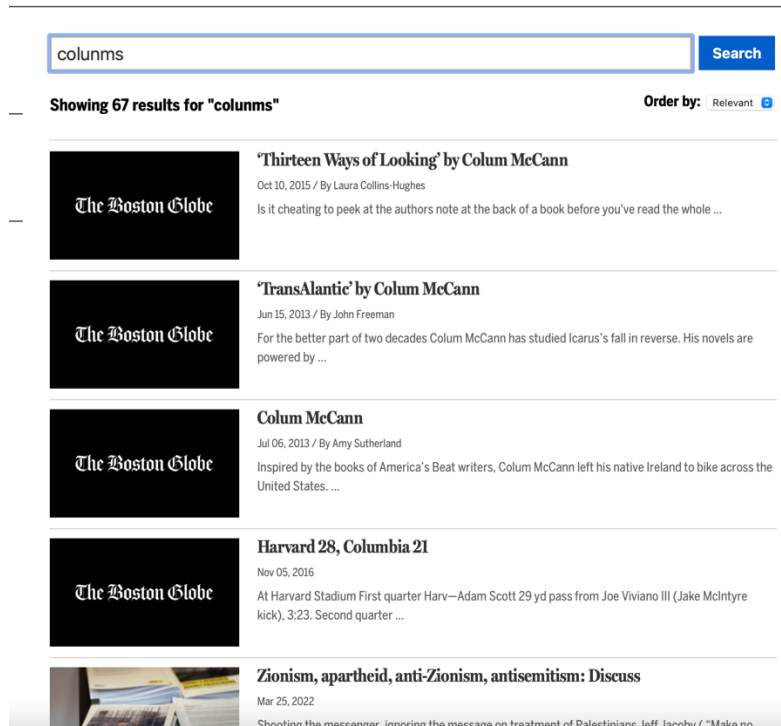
colunms

Search

Showing 67 results for "colunms"

Order by: Relevant

The Boston Globe

'Thirteen Ways of Looking' by Colum McCann

Oct 10, 2015 / By Laura Collins-Hughes

Is it cheating to peek at the authors note at the back of a book before you've read the whole ...

The Boston Globe

'TransAlantic' by Colum McCann

Jun 15, 2013 / By John Freeman

For the better part of two decades Colum McCann has studied Icarus's fall in reverse. His novels are powered by ...

The Boston Globe

Colum McCann

Jul 06, 2013 / By Amy Sutherland

Inspired by the books of America's Beat writers, Colum McCann left his native Ireland to bike across the United States. ...

The Boston Globe

Harvard 28, Columbia 21

Nov 05, 2016

At Harvard Stadium First quarter Harv—Adam Scott 29 yd pass from Joe Viviano III (Jake McIntyre kick), 3:23. Second quarter ...

Zionism, apartheid, anti-Zionism, antisemitism: Discuss

Mar 25, 2022

Shooting the messenger, ignoring the message on treatment of Palestinians, Jeff Jacoby ("Make no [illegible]